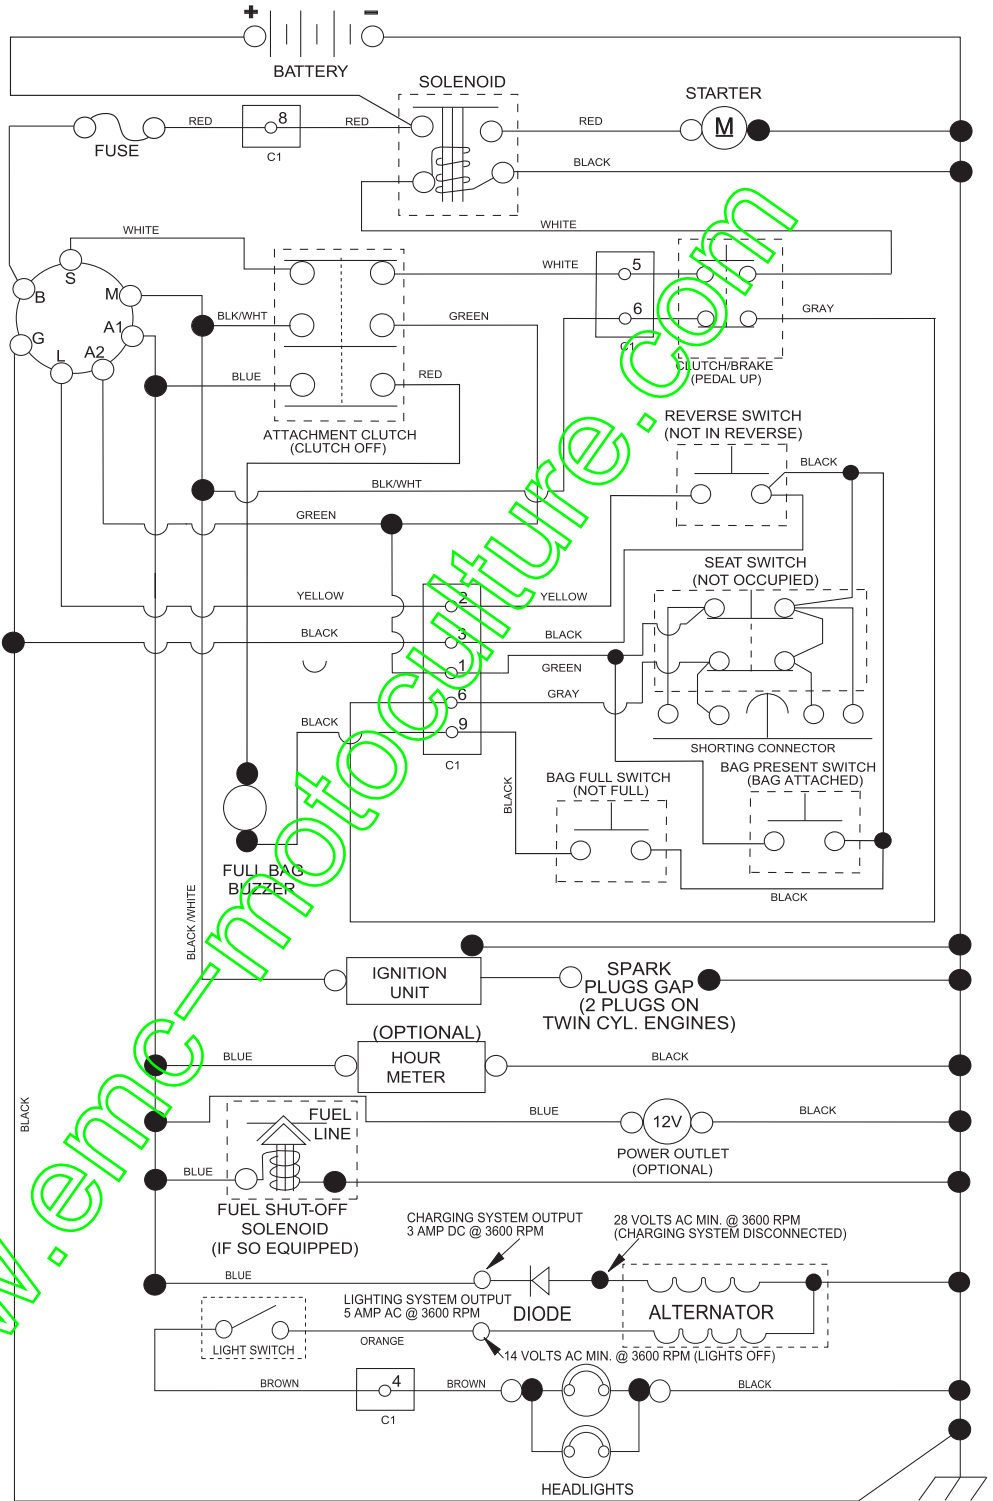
+ −
BATTERY
SOLENOID
STARTER
M
FUSE
RED
8
RED
C1
RED
BLACK
WHITE
WHITE
S
B
M
A1
G
L
A2
WHITE
5
6
C1
BLK/WHT
GREEN
GRAY
CLUTCH/BRAKE (PEDAL UP)
BLUE
RED
ATTACHMENT CLUTCH (CLUTCH OFF)
REVERSE SWITCH (NOT IN REVERSE)
BLACK
BLK/WHT
GREEN
SEAT SWITCH (NOT OCCUPIED)
YELLOW
2
YELLOW
BLACK
3
BLACK
1
GREEN
6
GRAY
BLACK
9
C1
SHORTING CONNECTOR
BAG FULL SWITCH (NOT FULL)
BAG PRESENT SWITCH (BAG ATTACHED)
BLACK
FULL BAG BUZZER
BLACK
BLACK /WHITE
IGNITION UNIT
SPARK PLUGS GAP (2 PLUGS ON TWIN CYL. ENGINES)
(OPTIONAL)
BLUE
HOUR METER
BLACK
BLACK
FUEL LINE
BLUE
12V
BLACK
POWER OUTLET (OPTIONAL)
BLUE
FUEL SHUT-OFF SOLENOID (IF SO EQUIPPED)
CHARGING SYSTEM OUTPUT 3 AMP DC @ 3600 RPM
28 VOLTS AC MIN. @ 3600 RPM (CHARGING SYSTEM DISCONNECTED)
BLUE
LIGHTING SYSTEM OUTPUT 5 AMP AC @ 3600 RPM
DIODE
ALTERNATOR
LIGHT SWITCH
ORANGE
14 VOLTS AC MIN. @ 3600 RPM (LIGHTS OFF)
BROWN
4
C1
BROWN
BLACK
HEADLIGHTS
www.emc-motoculture.com